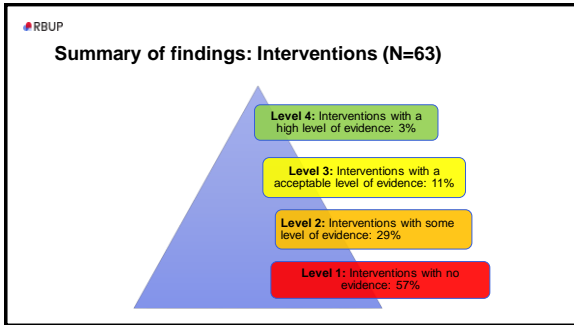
RBUP

Summary of findings: Interventions (N=63)

Level 4: Interventions with a high level of evidence: 3%

Level 3: Interventions with a acceptable level of evidence: 11%

Level 2: Interventions with some level of evidence: 29%

Level 1: Interventions with no evidence: 57%